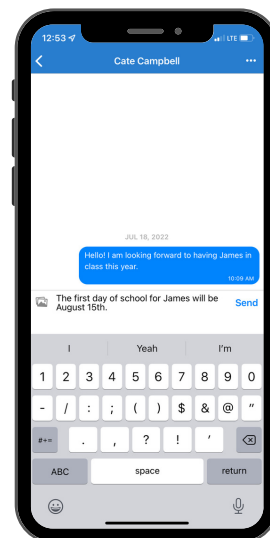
12:53 LTE

Cate Campbell

JUL 18, 2022

Hello! I am looking forward to having James in class this year.

10:09 AM

The first day of school for James will be August 15th.

Send

I

Yeah

I'm

1 2 3 4 5 6 7 8 9 0

- / : ; ( ) $ & @ "

#+= . , ? ! '

ABC

space

return